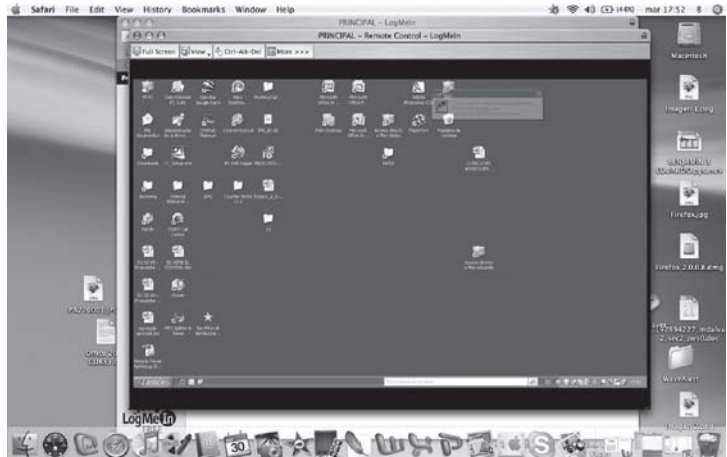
Safari File Edit View History Bookmarks Window Help

mar 17:52

PRINCIPAL - LogMeIn

PRINCIPAL - Remote Control - LogMeIn

Full Screen View Ctrl-Alt-Del More >>>

Macintosh

Imagen 4.png

Firefox.jpg

Firefox 2.0.0.8.dmg

WAVEAlert

LogMeIn

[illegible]